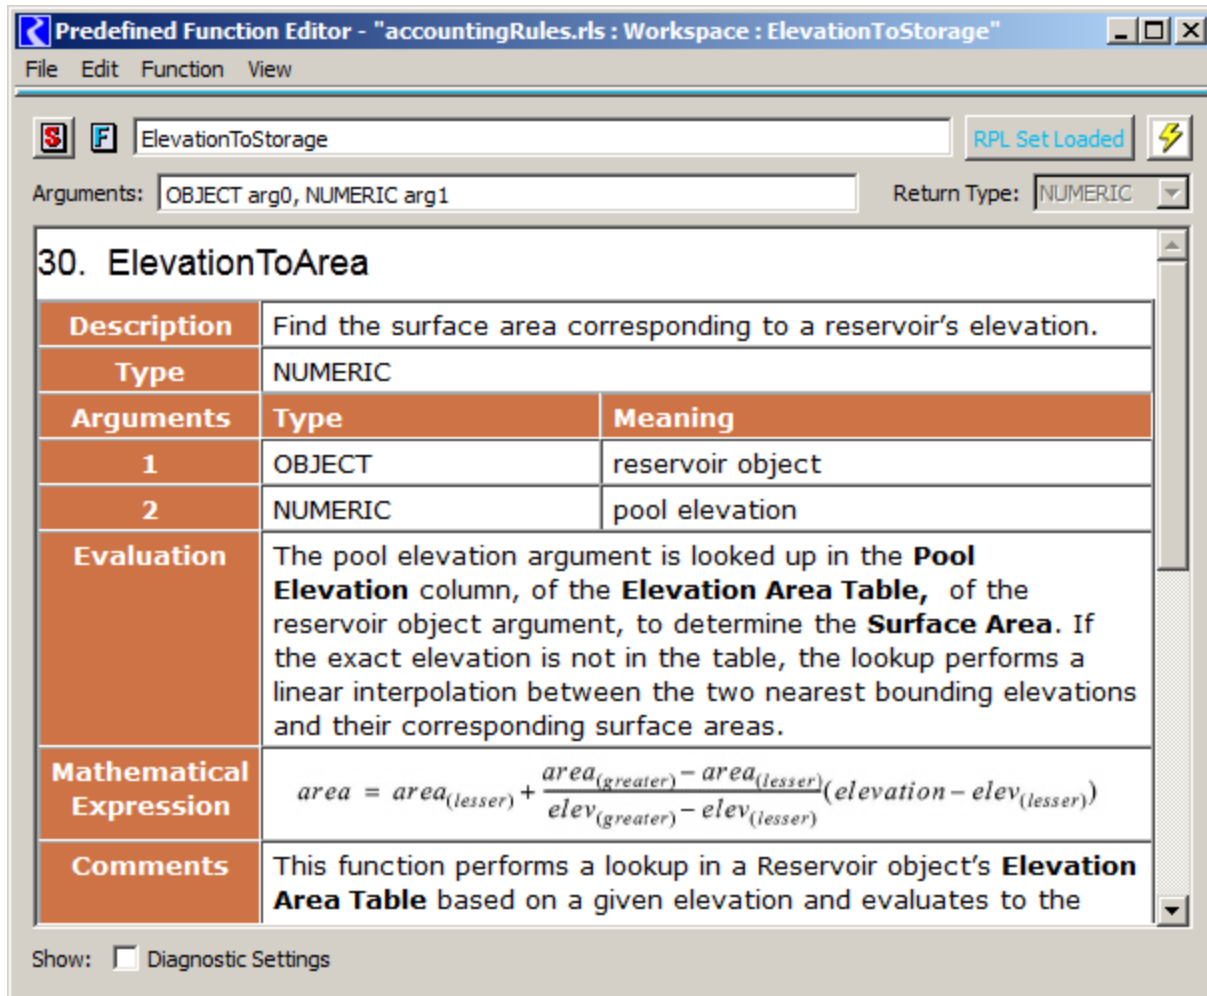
Predefined Function Editor - "accountingRules.rls : Workspace : ElevationToStorage"

File Edit Function View

S F ElevationToStorage RPL Set Loaded

Arguments: OBJECT arg0, NUMERIC arg1 Return Type: NUMERIC

30. ElevationToArea

| Description | Find the surface area corresponding to a reservoir's elevation. | |
|---|---|---|
| Type | NUMERIC | |
| Arguments | Type | Meaning |
| 1 | OBJECT | reservoir object |
| 2 | NUMERIC | pool elevation |
| Evaluation | The pool elevation argument is looked up in the **Pool Elevation** column, of the **Elevation Area Table,** of the reservoir object argument, to determine the **Surface Area**. If the exact elevation is not in the table, the lookup performs a linear interpolation between the two nearest bounding elevations and their corresponding surface areas. | |
| Mathematical Expression | $area = area_{(lesser)} + \frac{area_{(greater)} - area_{(lesser)}}{elev_{(greater)} - elev_{(lesser)}}(elevation - elev_{(lesser)})$ | |
| Comments | This function performs a lookup in a Reservoir object's **Elevation Area Table** based on a given elevation and evaluates to the | |

Show: Diagnostic Settings